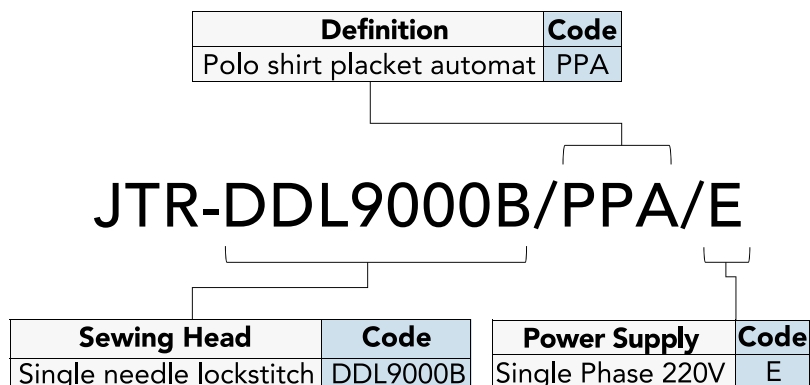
| Definition | Code |
|---|---|
| Polo shirt placket automat | PPA |

JTR-DDL9000B/PPA/E

| Sewing Head | Code |
|---|---|
| Single needle lockstitch | DDL9000B |

| Power Supply | Code |
|---|---|
| Single Phase 220V | E |